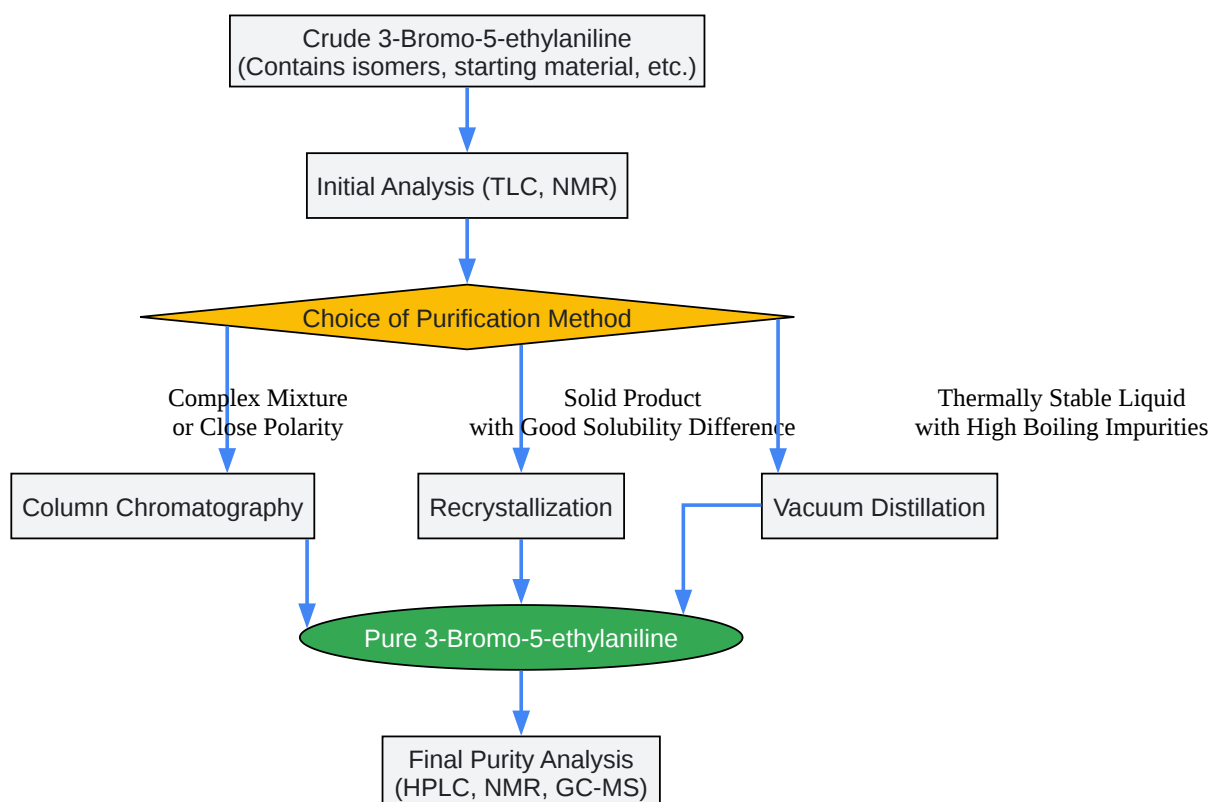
Crude 3-Bromo-5-ethylaniline
(Contains isomers, starting material, etc.)

Initial Analysis (TLC, NMR)

Choice of Purification Method

Complex Mixture
or Close Polarity

Solid Product
with Good Solubility Difference

Thermally Stable Liquid
with High Boiling Impurities

Column Chromatography

Recrystallization

Vacuum Distillation

Pure 3-Bromo-5-ethylaniline

Final Purity Analysis
(HPLC, NMR, GC-MS)